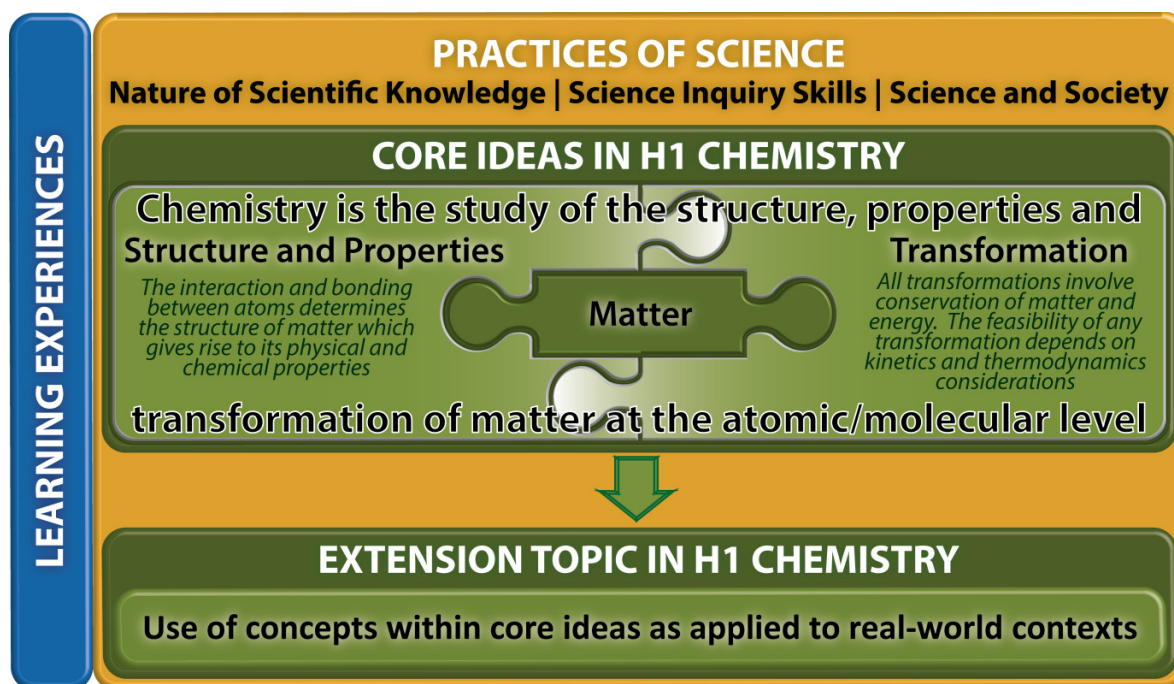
LEARNING EXPERIENCES

PRACTICES OF SCIENCE

Nature of Scientific Knowledge | Science Inquiry Skills | Science and Society

CORE IDEAS IN H1 CHEMISTRY

Chemistry is the study of the structure, properties and

Structure and Properties

The interaction and bonding between atoms determines the structure of matter which gives rise to its physical and chemical properties

Matter

Transformation

All transformations involve conservation of matter and energy. The feasibility of any transformation depends on kinetics and thermodynamics considerations

transformation of matter at the atomic/molecular level

EXTENSION TOPIC IN H1 CHEMISTRY

Use of concepts within core ideas as applied to real-world contexts